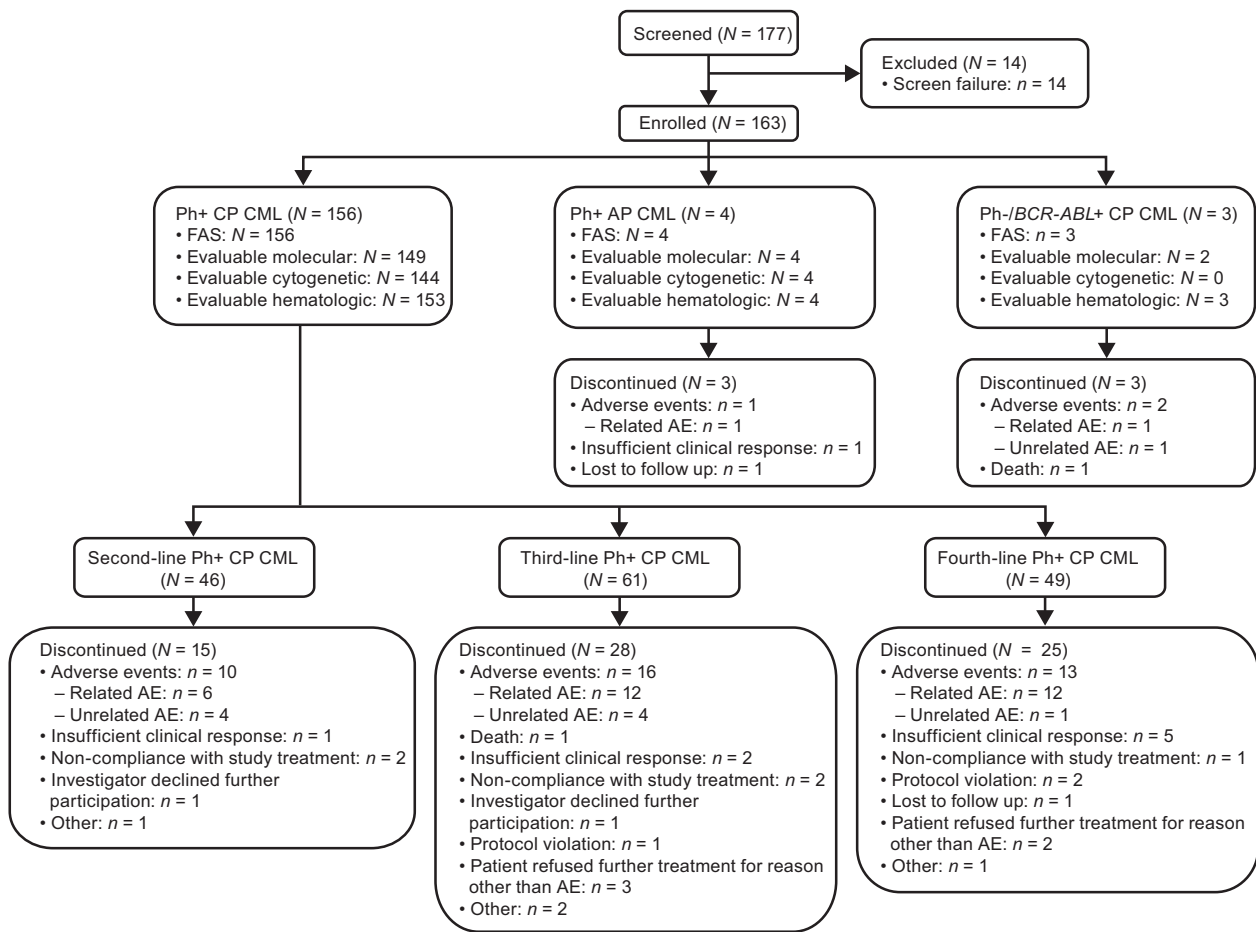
Screened ($N$ = 177)

Excluded ($N$ = 14)
• Screen failure: $n$ = 14

Enrolled ($N$ = 163)

Ph+ CP CML ($N$ = 156)
• FAS: $N$ = 156
• Evaluable molecular: $N$ = 149
• Evaluable cytogenetic: $N$ = 144
• Evaluable hematologic: $N$ = 153

Ph+ AP CML ($N$ = 4)
• FAS: $N$ = 4
• Evaluable molecular: $N$ = 4
• Evaluable cytogenetic: $N$ = 4
• Evaluable hematologic: $N$ = 4

Ph-/$BCR$-$ABL$+ CP CML ($N$ = 3)
• FAS: $n$ = 3
• Evaluable molecular: $N$ = 2
• Evaluable cytogenetic: $N$ = 0
• Evaluable hematologic: $N$ = 3

Discontinued ($N$ = 3)
• Adverse events: $n$ = 1
– Related AE: $n$ = 1
• Insufficient clinical response: $n$ = 1
• Lost to follow up: $n$ = 1

Discontinued ($N$ = 3)
• Adverse events: $n$ = 2
– Related AE: $n$ = 1
– Unrelated AE: $n$ = 1
• Death: $n$ = 1

Second-line Ph+ CP CML ($N$ = 46)

Third-line Ph+ CP CML ($N$ = 61)

Fourth-line Ph+ CP CML ($N$ = 49)

Discontinued ($N$ = 15)
• Adverse events: $n$ = 10
– Related AE: $n$ = 6
– Unrelated AE: $n$ = 4
• Insufficient clinical response: $n$ = 1
• Non-compliance with study treatment: $n$ = 2
• Investigator declined further participation: $n$ = 1
• Other: $n$ = 1

Discontinued ($N$ = 28)
• Adverse events: $n$ = 16
– Related AE: $n$ = 12
– Unrelated AE: $n$ = 4
• Death: $n$ = 1
• Insufficient clinical response: $n$ = 2
• Non-compliance with study treatment: $n$ = 2
• Investigator declined further participation: $n$ = 1
• Protocol violation: $n$ = 1
• Patient refused further treatment for reason other than AE: $n$ = 3
• Other: $n$ = 2

Discontinued ($N$ = 25)
• Adverse events: $n$ = 13
– Related AE: $n$ = 12
– Unrelated AE: $n$ = 1
• Insufficient clinical response: $n$ = 5
• Non-compliance with study treatment: $n$ = 1
• Protocol violation: $n$ = 2
• Lost to follow up: $n$ = 1
• Patient refused further treatment for reason other than AE: $n$ = 2
• Other: $n$ = 1